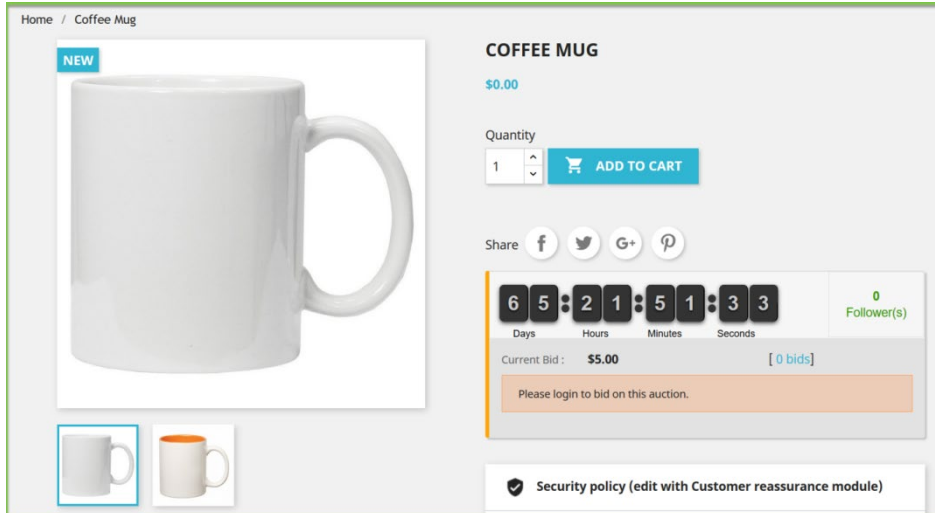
Home / Coffee Mug

NEW

COFFEE MUG

$0.00

Quantity

1

ADD TO CART

Share f G+

65:21:51:33

Days Hours Minutes Seconds

0
Follower(s)

Current Bid : $5.00

[ 0 bids]

Please login to bid on this auction.

Security policy (edit with Customer reassurance module)